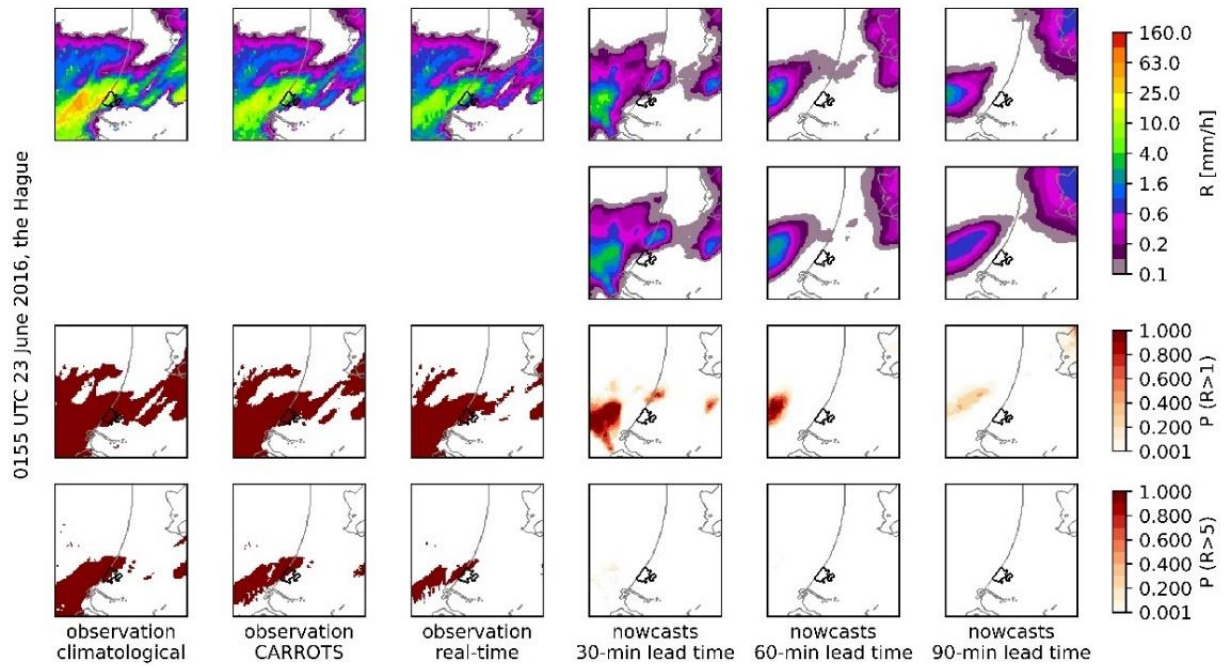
0155 UTC 23 June 2016, the Hague

160.0
63.0
25.0
10.0
4.0
1.6
0.6
0.2
0.1
R [mm/h]

1.000
0.800
0.600
0.400
0.200
0.001
P (R>1)

1.000
0.800
0.600
0.400
0.200
0.001
P (R>5)

observation climatological

observation CARROTS

observation real-time

nowcasts 30-min lead time

nowcasts 60-min lead time

nowcasts 90-min lead time